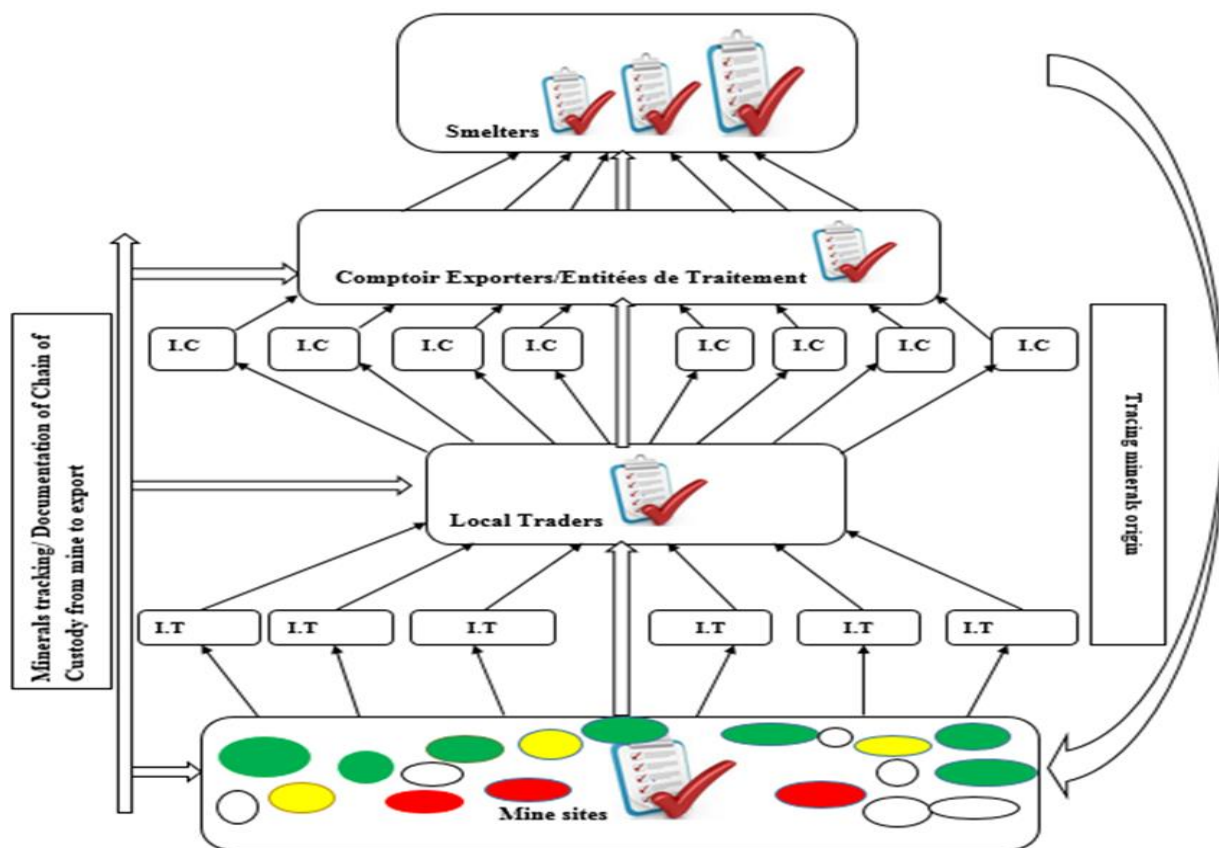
Smelters

Comptoir Exporters/Entitées de Traitement

I.C

I.C

I.C

I.C

I.C

I.C

I.C

I.C

Local Traders

I.T

I.T

I.T

I.T

I.T

I.T

Mine sites

Minerals tracking/ Documentation of Chain of Custody from mine to export

Tracing minerals origin